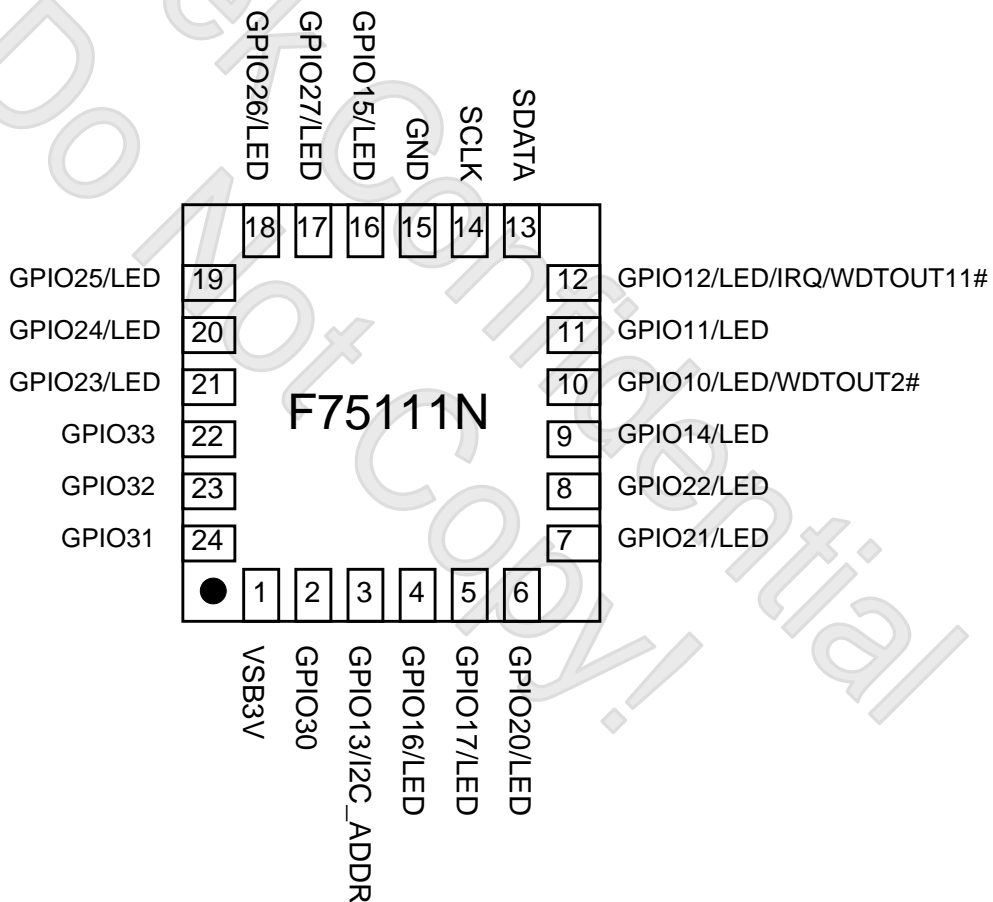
GPIO26/LED
GPIO27/LED
GPIO15/LED
GND
SCLK
SDATA

18 17 16 15 14 13

GPIO25/LED 19
GPIO24/LED 20
GPIO23/LED 21
GPIO33 22
GPIO32 23
GPIO31 24

12 GPIO12/LED/IRQ/WDTOUT11#
11 GPIO11/LED
10 GPIO10/LED/WDTOUT2#
9 GPIO14/LED
8 GPIO22/LED
7 GPIO21/LED

F75111N

1 2 3 4 5 6

VSB3V
GPIO30
GPIO13/I2C_ADDR
GPIO16/LED
GPIO17/LED
GPIO20/LED

Confidential
Do Not Copy!
Confidential